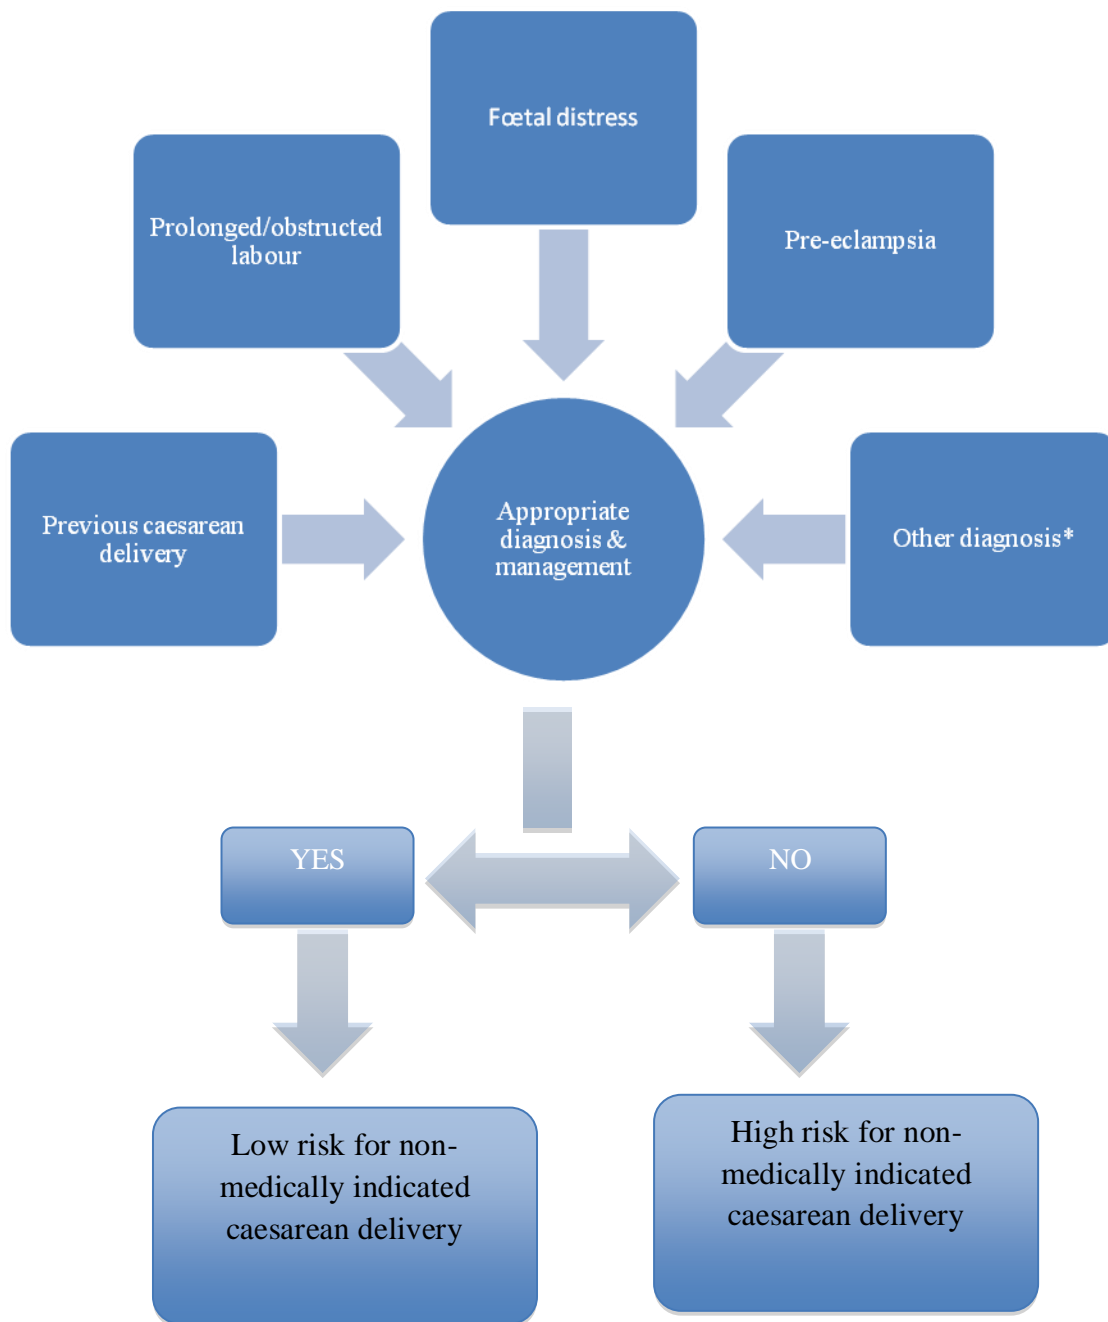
Fœtal distress

Prolonged/obstructed labour

Pre-eclampsia

Previous caesarean delivery

Appropriate diagnosis & management

Other diagnosis*

YES

NO

Low risk for non-medically indicated caesarean delivery

High risk for non-medically indicated caesarean delivery